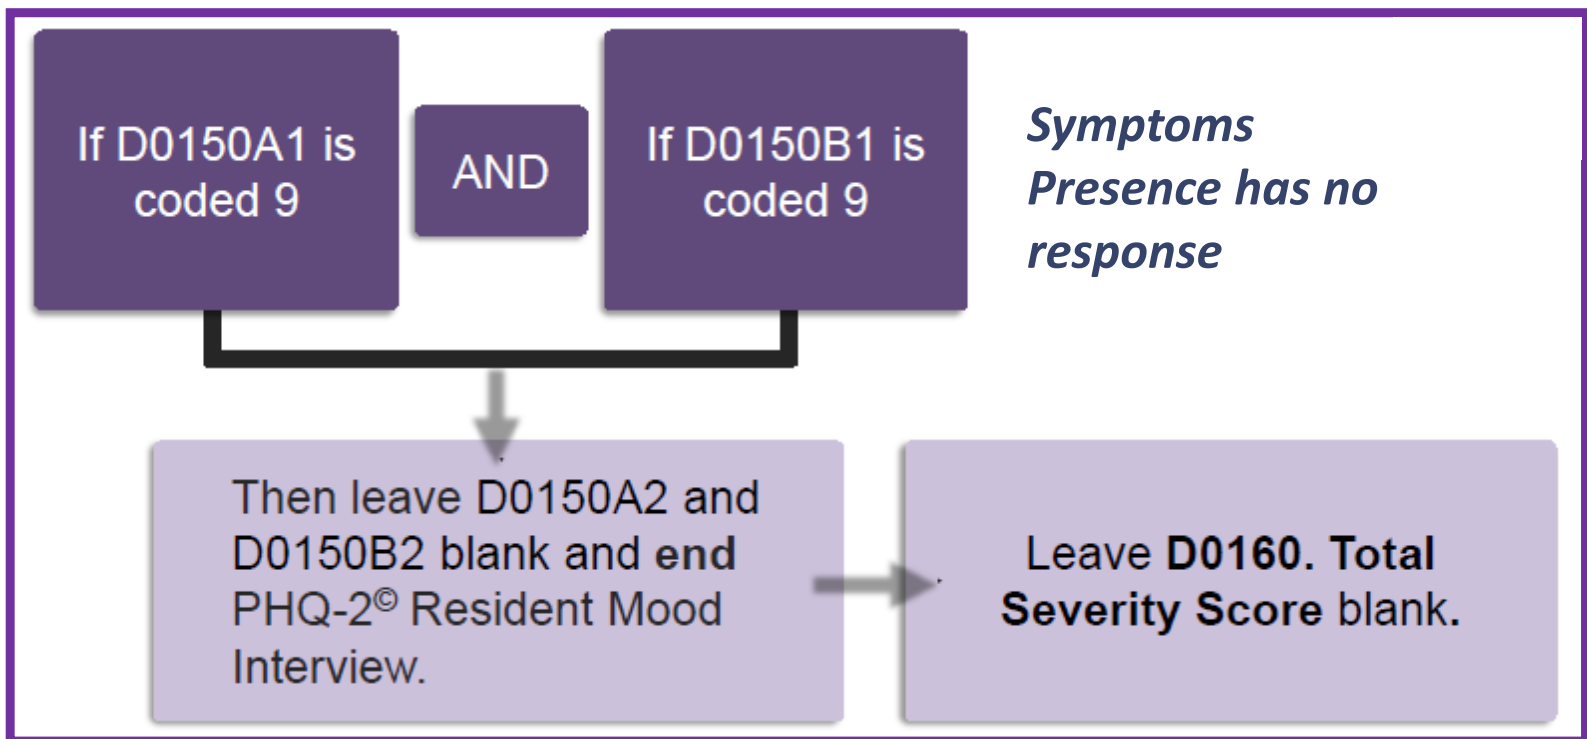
If D0150A1 is coded 9

AND

If D0150B1 is coded 9

Symptoms Presence has no response

Then leave D0150A2 and D0150B2 blank and **end** PHQ-2© Resident Mood Interview.

Leave **D0160. Total Severity Score** blank.